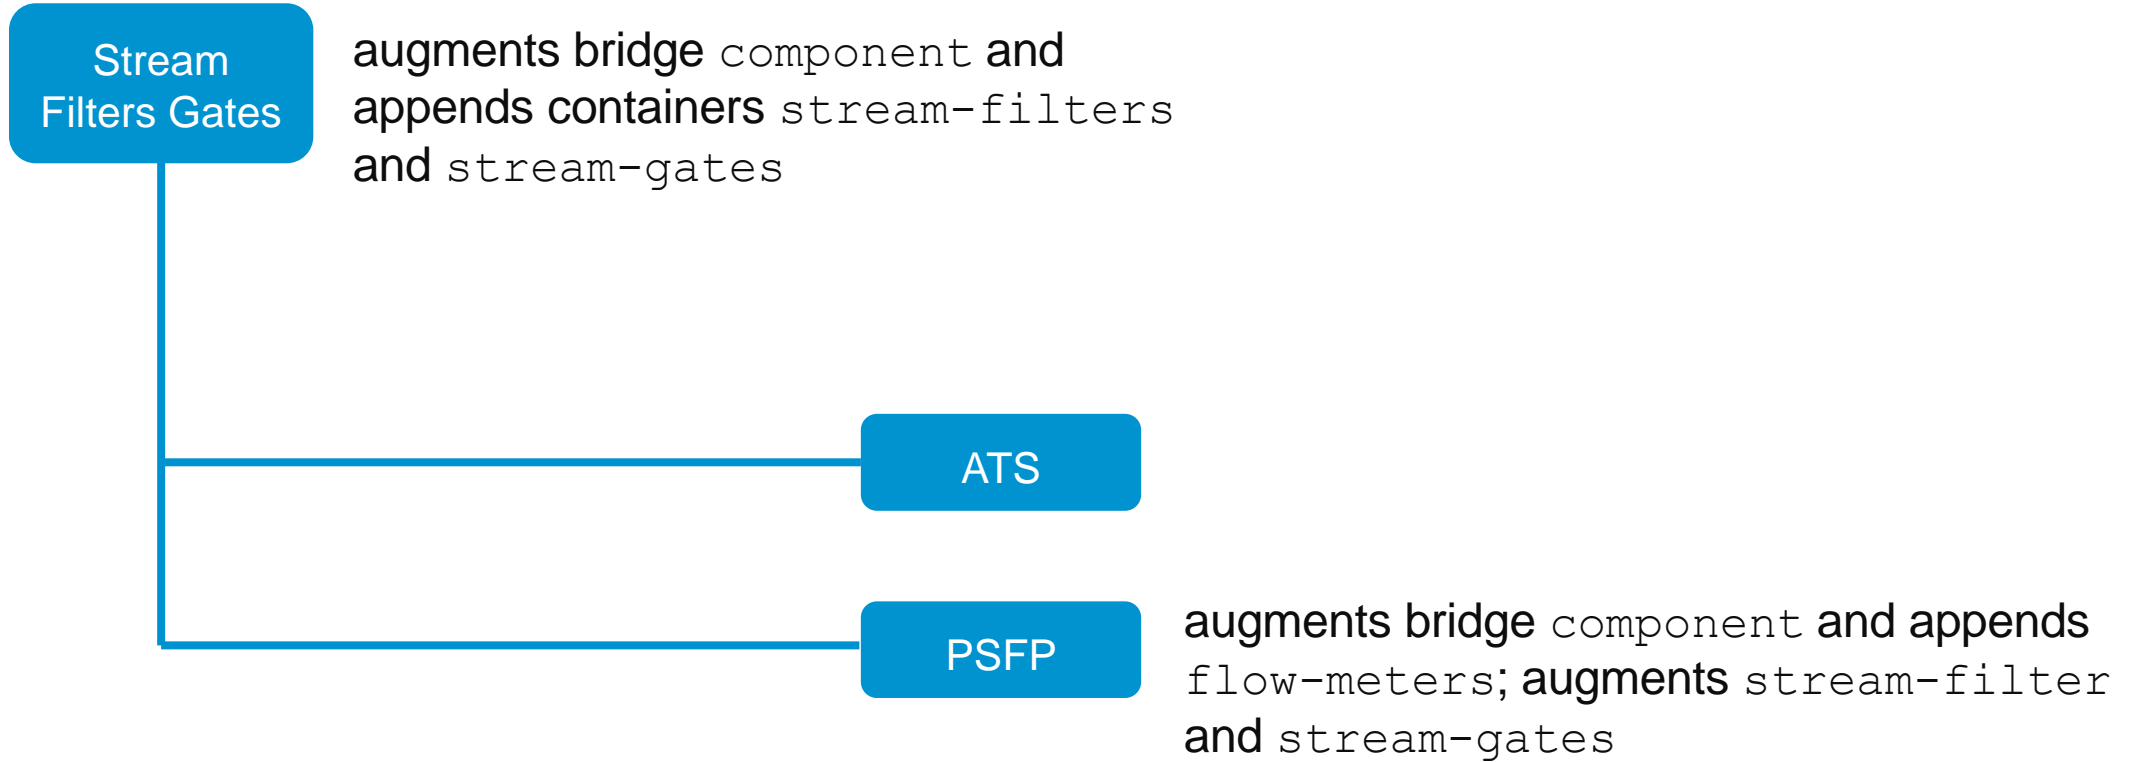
Stream Filters Gates

augments bridge component and appends containers stream-filters and stream-gates

ATS

PSFP

augments bridge component and appends flow-meters; augments stream-filter and stream-gates